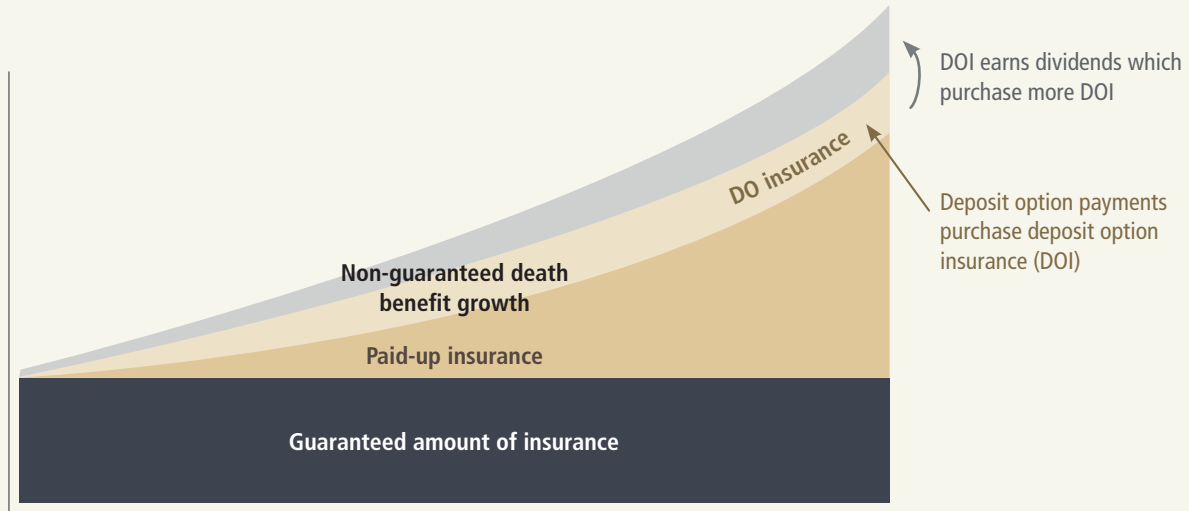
DOI earns dividends which purchase more DOI

DO insurance

Deposit option payments purchase deposit option insurance (DOI)

Non-guaranteed death benefit growth

Paid-up insurance

Guaranteed amount of insurance